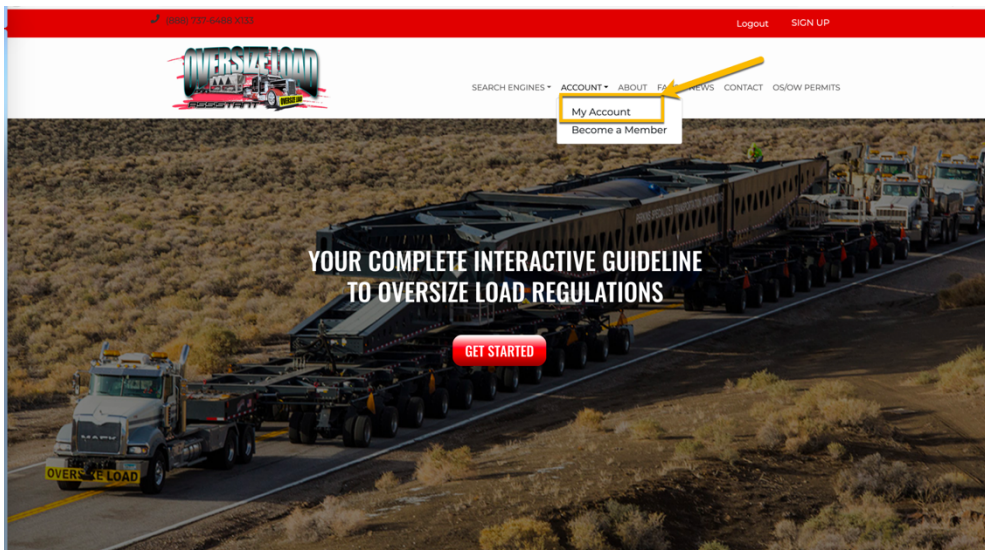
(888) 737-6488 6133

Logout SIGN UP

OVERSIZE LOAD ASSISTANT

SEARCH ENGINES ▾ ACCOUNT ▾ ABOUT FA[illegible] NEWS CONTACT OS/OW PERMITS

My Account
Become a Member

YOUR COMPLETE INTERACTIVE GUIDELINE TO OVERSIZE LOAD REGULATIONS

GET STARTED

MACK

OVERSIZE LOAD